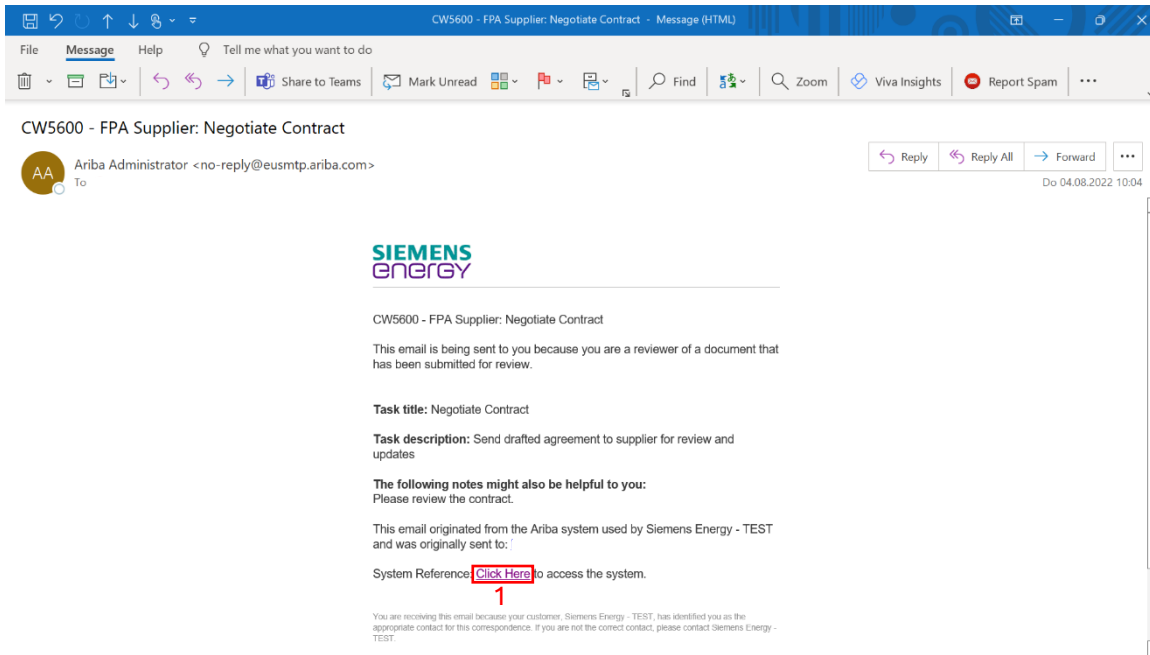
CW5600 - FPA Supplier: Negotiate Contract - Message (HTML)

File Message Help Tell me what you want to do

Share to Teams Mark Unread Find Zoom Viva Insights Report Spam ···

CW5600 - FPA Supplier: Negotiate Contract

AA Ariba Administrator <no-reply@eusmtp.ariba.com>
To

Reply Reply All Forward ···

Do 04.08.2022 10:04

SIEMENS energy

CW5600 - FPA Supplier: Negotiate Contract

This email is being sent to you because you are a reviewer of a document that has been submitted for review.

**Task title:** Negotiate Contract

**Task description:** Send drafted agreement to supplier for review and updates

**The following notes might also be helpful to you:**
Please review the contract.

This email originated from the Ariba system used by Siemens Energy - TEST and was originally sent to:

System Reference: Click Here to access the system.

1

You are receiving this email because your customer, Siemens Energy - TEST, has identified you as the appropriate contact for this correspondence. If you are not the correct contact, please contact Siemens Energy - TEST.